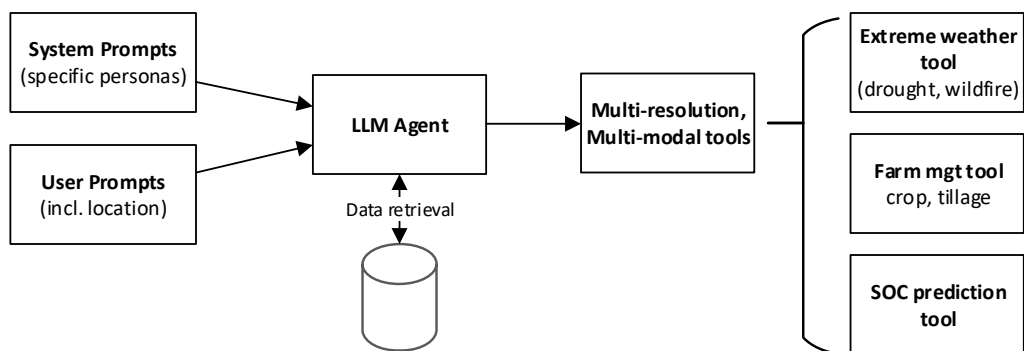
System Prompts
(specific personas)

User Prompts
(incl. location)

LLM Agent

Data retrieval

Multi-resolution,
Multi-modal tools

Extreme weather tool
(drought, wildfire)

Farm mgt tool
crop, tillage

SOC prediction tool